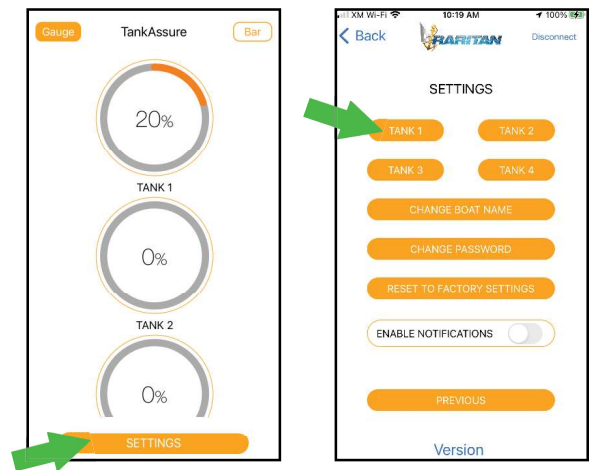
Gauge

TankAssure

Bar

20%

TANK 1

0%

TANK 2

0%

SETTINGS

XM Wi-Fi 10:19 AM 100%

< Back

RARITAN

Disconnect

SETTINGS

TANK 1

TANK 2

TANK 3

TANK 4

CHANGE BOAT NAME

CHANGE PASSWORD

RESET TO FACTORY SETTINGS

ENABLE NOTIFICATIONS

PREVIOUS

Version